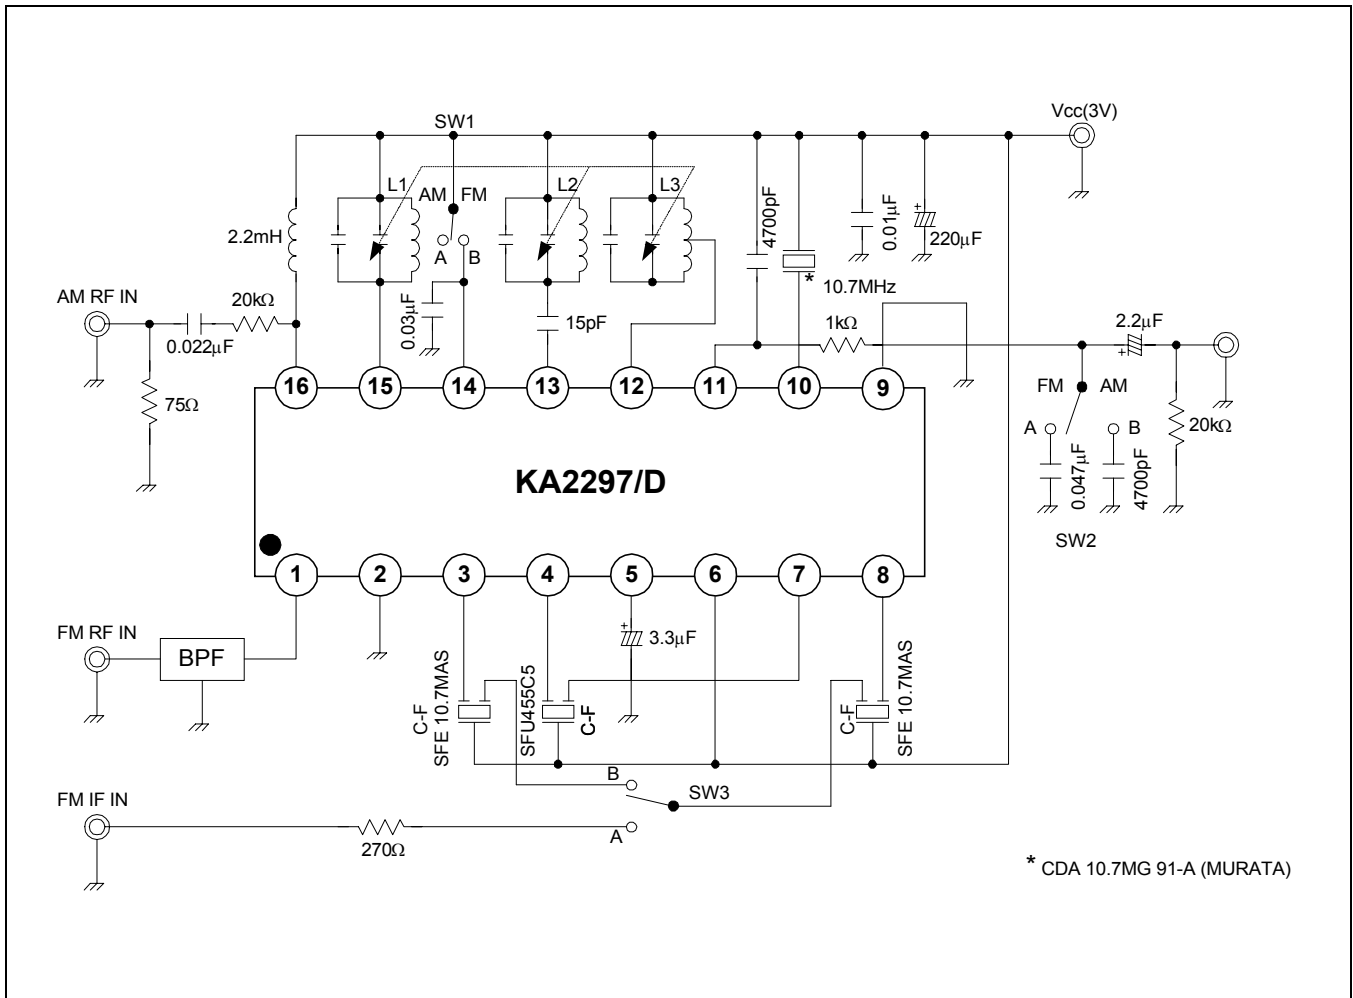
SW1
Vcc(3V)
L1
AM FM
L2
L3
4700pF
0.01μF
220μF
2.2mH
A B
*
10.7MHz
AM RF IN
20kΩ
0.03μF
15pF
1kΩ
2.2μF
0.022μF
16 15 14 13 12 11 10 9
FM AM
75Ω
A
B
20kΩ
0.047μF
4700pF
KA2297/D
SW2
1 2 3 4 5 6 7 8
FM RF IN
BPF
3.3μF
C-F SFE 10.7MAS
SFU455C5 C-F
C-F SFE 10.7MAS
B
SW3
FM IF IN
270Ω
A
* CDA 10.7MG 91-A (MURATA)